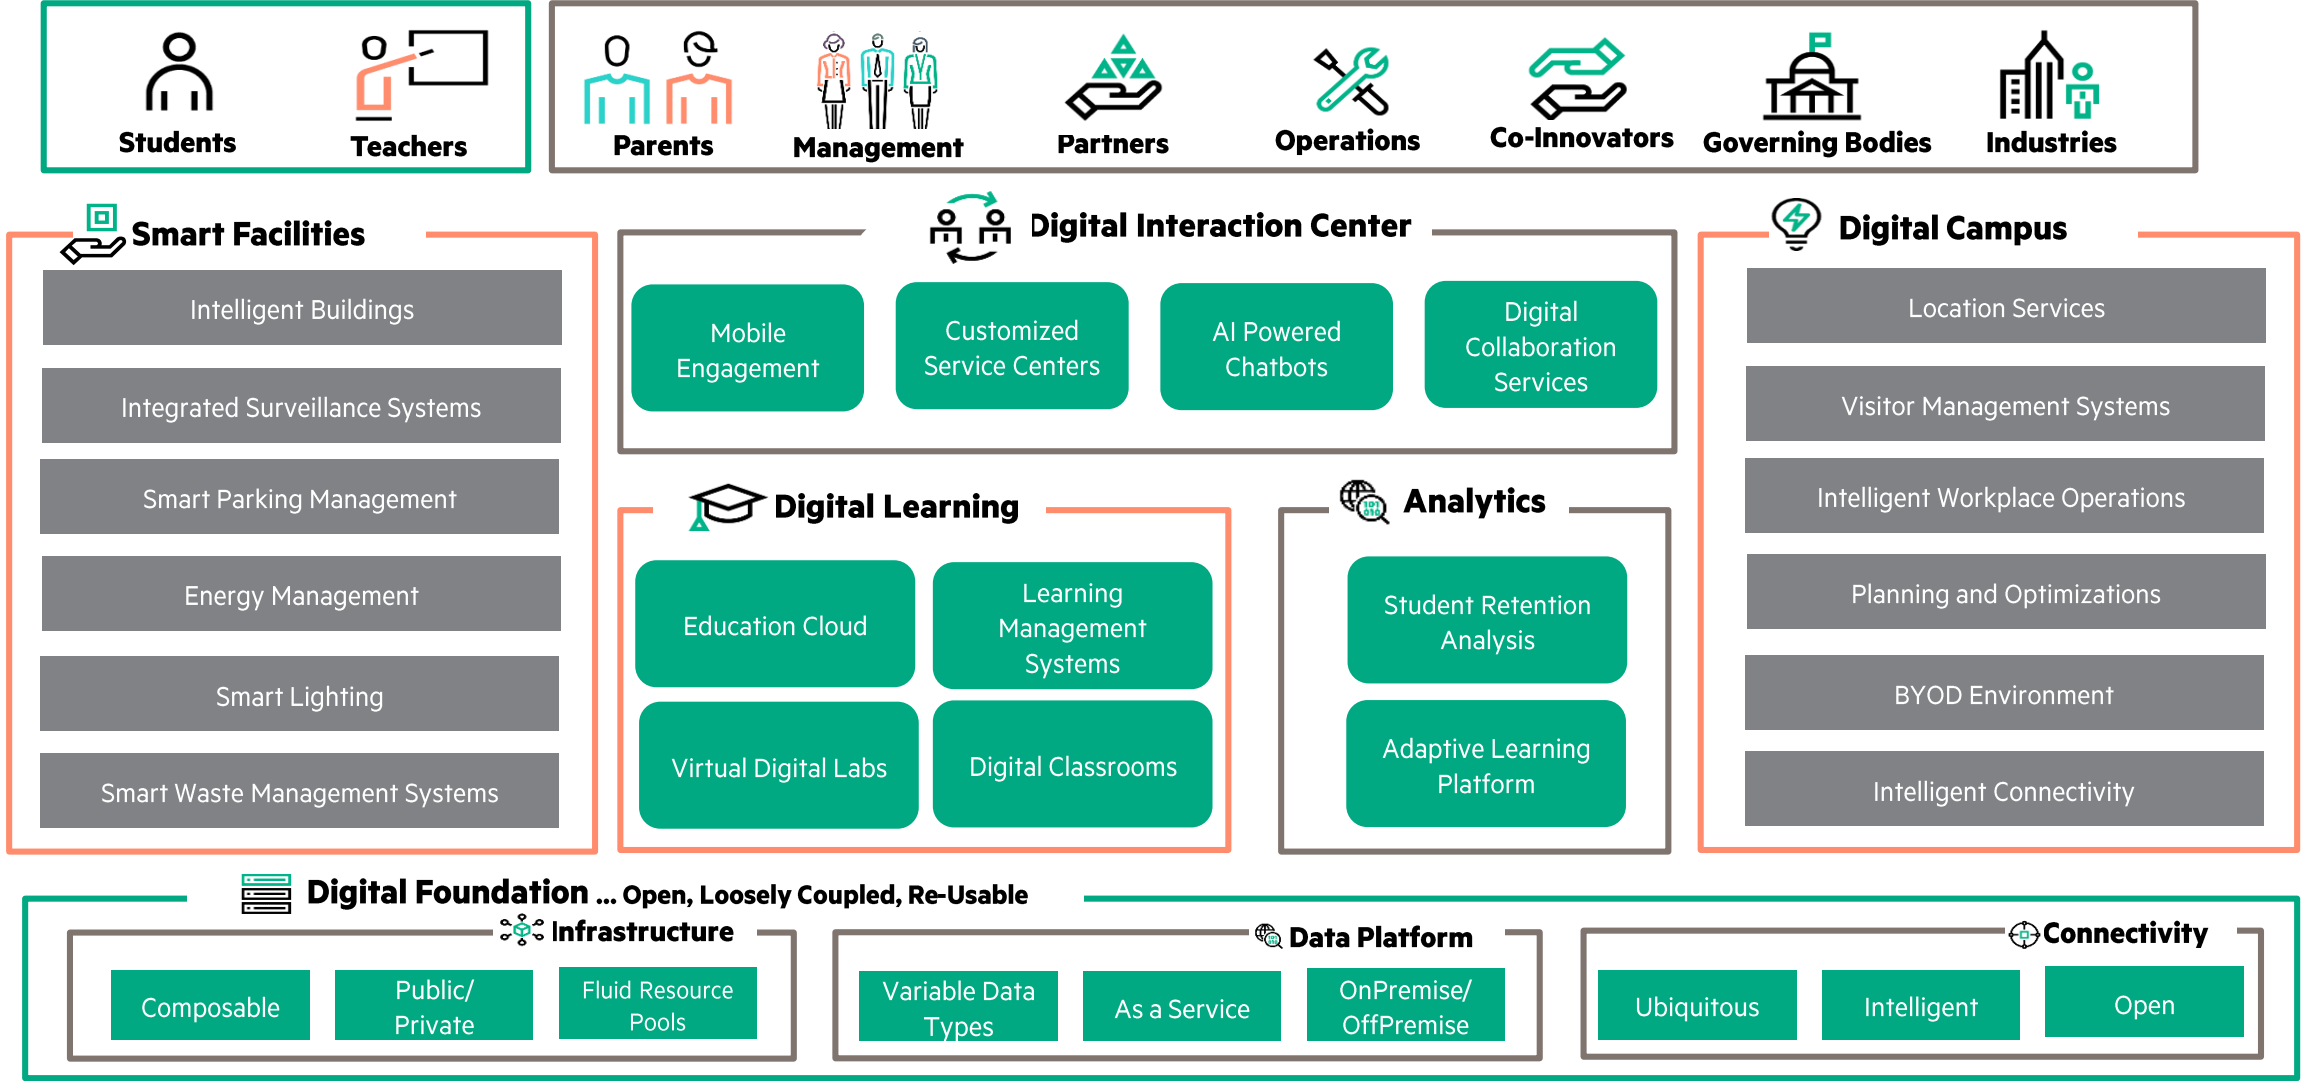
Students
Teachers
Parents
Management
Partners
Operations
Co-Innovators
Governing Bodies
Industries

Smart Facilities
Intelligent Buildings
Integrated Surveillance Systems
Smart Parking Management
Energy Management
Smart Lighting
Smart Waste Management Systems

Digital Interaction Center
Mobile Engagement
Customized Service Centers
AI Powered Chatbots
Digital Collaboration Services

Digital Campus
Location Services
Visitor Management Systems
Intelligent Workplace Operations
Planning and Optimizations
BYOD Environment
Intelligent Connectivity

Digital Learning
Education Cloud
Learning Management Systems
Virtual Digital Labs
Digital Classrooms

Analytics
Student Retention Analysis
Adaptive Learning Platform

Digital Foundation ... Open, Loosely Coupled, Re-Usable
Infrastructure
Composable
Public/ Private
Fluid Resource Pools
Data Platform
Variable Data Types
As a Service
OnPremise/ OffPremise
Connectivity
Ubiquitous
Intelligent
Open